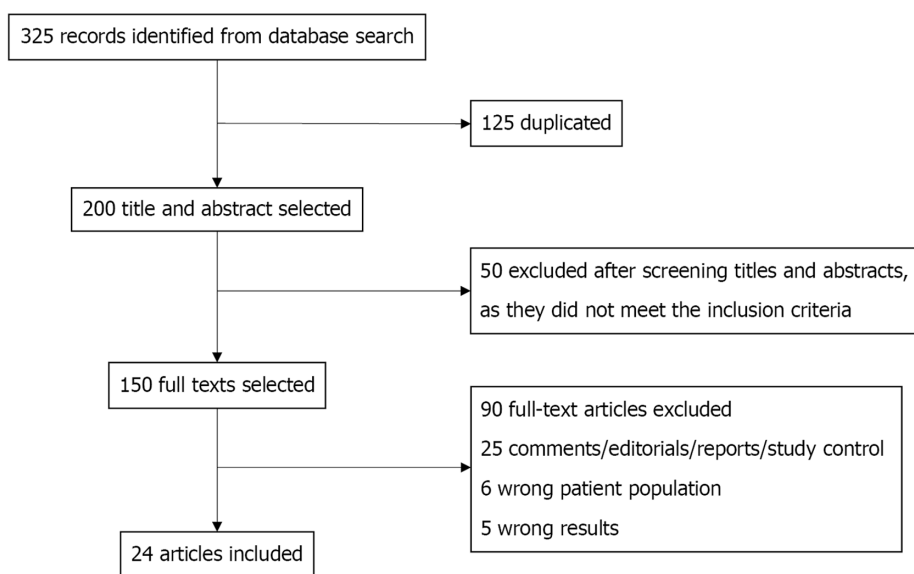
325 records identified from database search

125 duplicated

200 title and abstract selected

50 excluded after screening titles and abstracts, as they did not meet the inclusion criteria

150 full texts selected

90 full-text articles excluded
25 comments/editorials/reports/study control
6 wrong patient population
5 wrong results

24 articles included